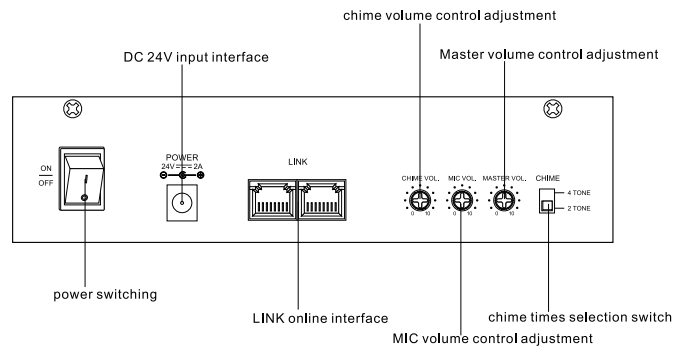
chime volume control adjustment

DC 24V input interface

Master volume control adjustment

ON
OFF

POWER
24V ⎓ 2A

LINK

CHIME VOL.
0 10

MIC VOL.
0 10

MASTER VOL.
0 10

CHIME
4 TONE
2 TONE

power switching

chime times selection switch

LINK online interface

MIC volume control adjustment